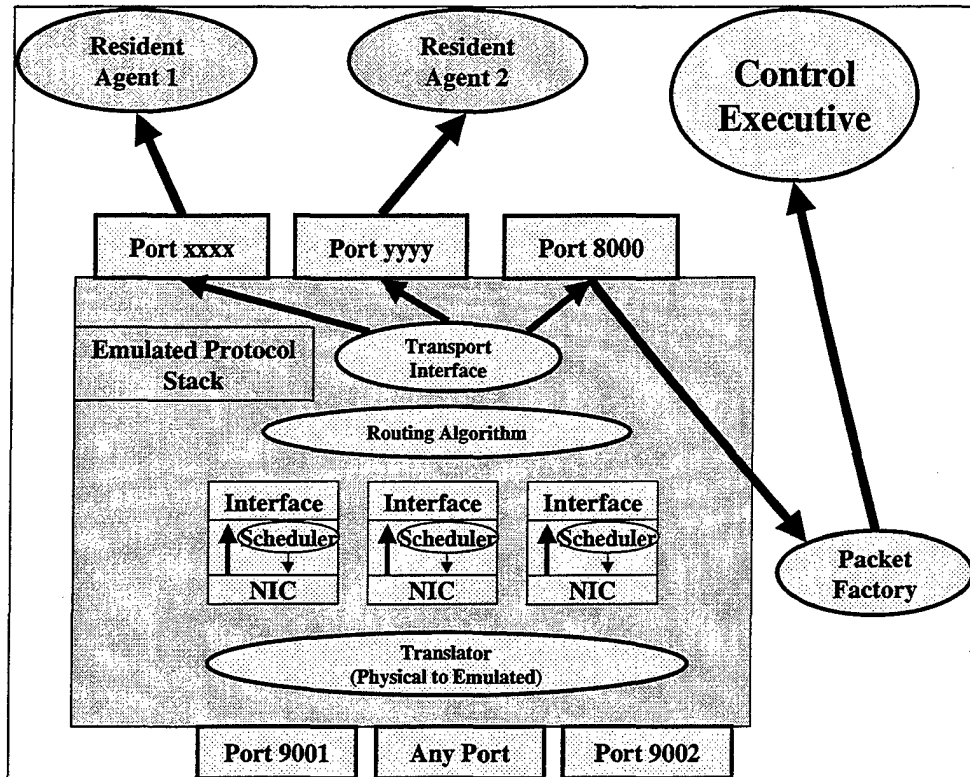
Resident Agent 1

Resident Agent 2

Control Executive

Port xxxx

Port yyyy

Port 8000

Emulated Protocol Stack

Transport Interface

Routing Algorithm

Interface

Scheduler

NIC

Interface

Scheduler

NIC

Interface

Scheduler

NIC

Packet Factory

Translator (Physical to Emulated)

Port 9001

Any Port

Port 9002